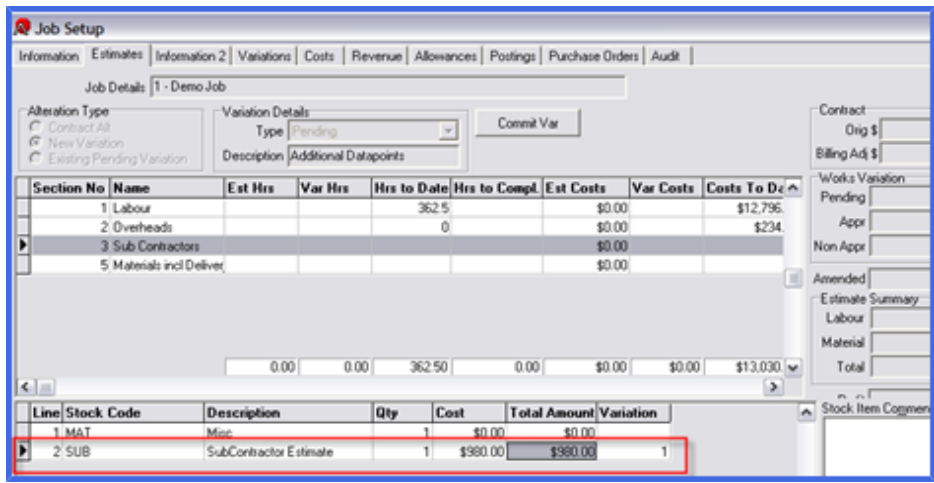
Job Setup

Information | Estimates | Information 2 | Variations | Costs | Revenue | Allowances | Postings | Purchase Orders | Audit

Job Details 1 - Demo Job

Alteration Type
Contract Alt
New Variation
Existing Pending Variation

Variation Details
Type Pending
Description Additional Datapoints

Commit Var

| Section No | Name | Est Hrs | Var Hrs | Hrs to Date | Hrs to Compl. | Est Costs | Var Costs | Costs To Da |
|---|---|---|---|---|---|---|---|---|
| 1 | Labour | | | 362.5 | | $0.00 | | $12,796. |
| 2 | Overheads | | | 0 | | $0.00 | | $234. |
| 3 | Sub Contractors | | | | | $0.00 | | |
| 5 | Materials incl Deliver | | | | | $0.00 | | |
| | | 0.00 | 0.00 | 362.50 | 0.00 | $0.00 | $0.00 | $13,030. |

Contract
Orig $
Billing Adj $

Works Variation
Pending
Appr
Non Appr

Amended

Estimate Summary
Labour
Material
Total

| Line | Stock Code | Description | Qty | Cost | Total Amount | Variation |
|---|---|---|---|---|---|---|
| 1 | MAT | Misc | 1 | $0.00 | $0.00 | |
| 2 | SUB | SubContractor Estimate | 1 | $980.00 | $980.00 | 1 |

Stock Item Comment